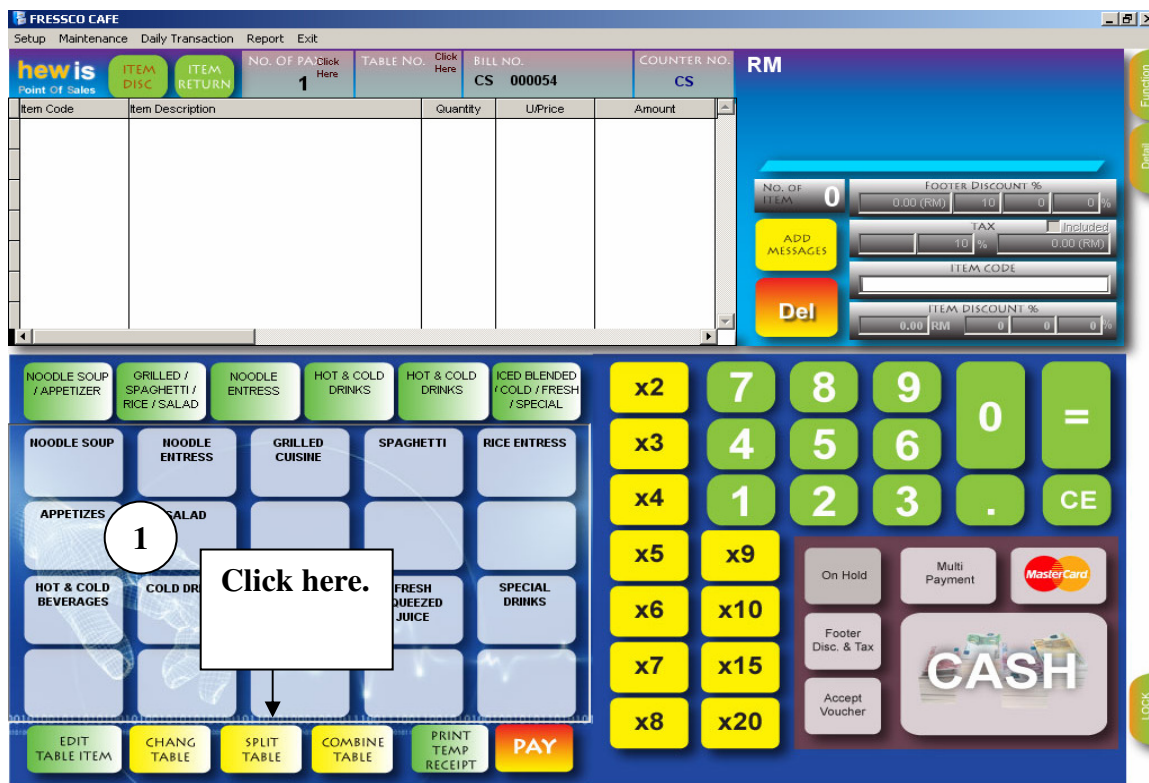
FRESSCO CAFE

Setup Maintenance Daily Transaction Report Exit

hew is Point Of Sales

ITEM DISC

ITEM RETURN

NO. OF PAX Click Here 1

TABLE NO. Click Here

BILL NO. CS 000054

COUNTER NO. CS

RM

Function

Detail

| Item Code | Item Description | Quantity | U/Price | Amount |
|---|---|---|---|---|

NO. OF ITEM 0

FOOTER DISCOUNT %

0.00 (RM) 10 0 0 %

TAX Included

10 % 0.00 (RM)

ADD MESSAGES

ITEM CODE

Del

ITEM DISCOUNT %

0.00 RM 0 0 0 %

NOODLE SOUP / APPETIZER

GRILLED / SPAGHETTI / RICE / SALAD

NOODLE ENTRESS

HOT & COLD DRINKS

HOT & COLD DRINKS

ICED BLENDED / COLD / FRESH / SPECIAL

NOODLE SOUP

NOODLE ENTRESS

GRILLED CUISINE

SPAGHETTI

RICE ENTRESS

APPETIZES

SALAD

1

Click here.

HOT & COLD BEVERAGES

COLD DR

FRESH QUEEZED JUICE

SPECIAL DRINKS

EDIT TABLE ITEM

CHANG TABLE

SPLIT TABLE

COMBINE TABLE

PRINT TEMP RECEIPT

PAY

x2 7 8 9 0 =

x3 4 5 6

x4 1 2 3 . CE

x5 x9

x6 x10

x7 x15

x8 x20

On Hold

Multi Payment

MasterCard

Footer Disc. & Tax

CASH

Accept Voucher

LOCK